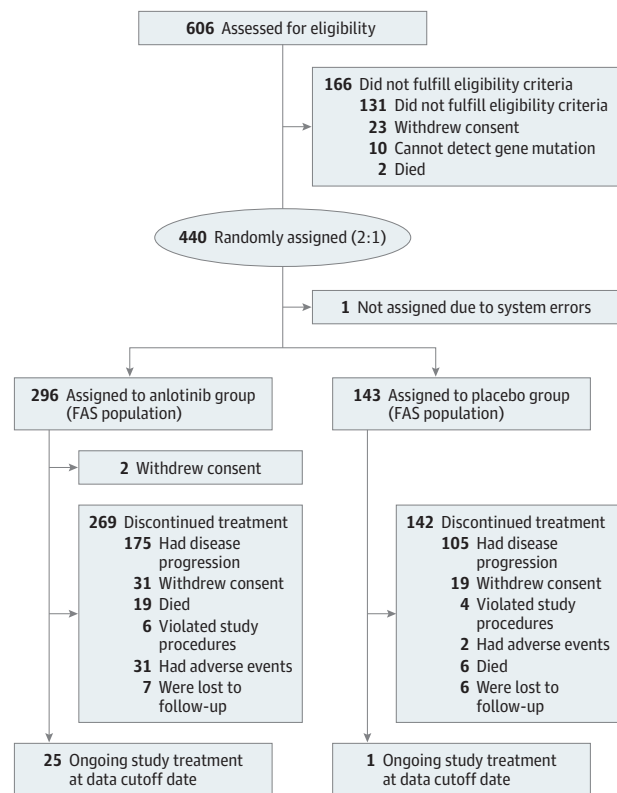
**606** Assessed for eligibility

**166** Did not fulfill eligibility criteria
**131** Did not fulfill eligibility criteria
**23** Withdrew consent
**10** Cannot detect gene mutation
**2** Died

**440** Randomly assigned (2:1)

**1** Not assigned due to system errors

**296** Assigned to anlotinib group (FAS population)

**2** Withdrew consent

**269** Discontinued treatment
**175** Had disease progression
**31** Withdrew consent
**19** Died
**6** Violated study procedures
**31** Had adverse events
**7** Were lost to follow-up

**25** Ongoing study treatment at data cutoff date

**143** Assigned to placebo group (FAS population)

**142** Discontinued treatment
**105** Had disease progression
**19** Withdrew consent
**4** Violated study procedures
**2** Had adverse events
**6** Died
**6** Were lost to follow-up

**1** Ongoing study treatment at data cutoff date